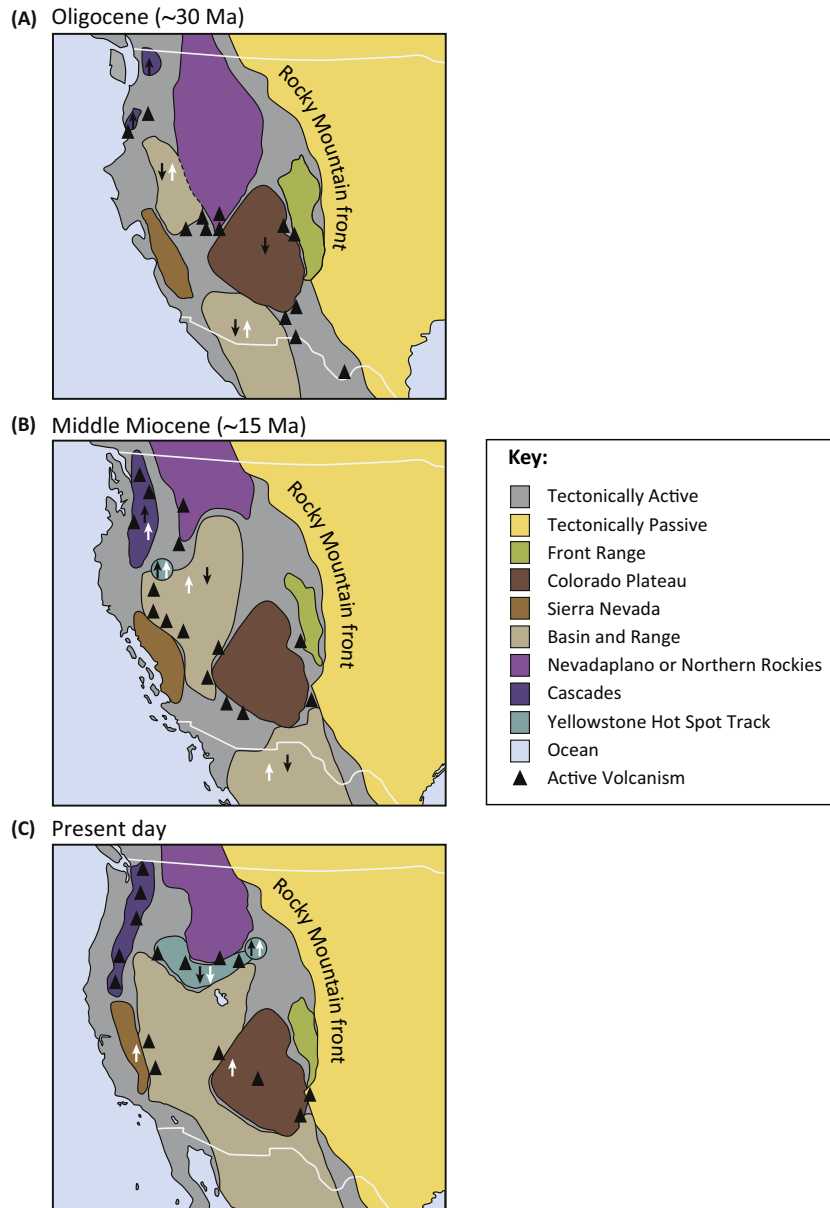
(A) Oligocene (~30 Ma)

Rocky Mountain front

(B) Middle Miocene (~15 Ma)

Rocky Mountain front

Key:
Tectonically Active
Tectonically Passive
Front Range
Colorado Plateau
Sierra Nevada
Basin and Range
Nevadaplano or Northern Rockies
Cascades
Yellowstone Hot Spot Track
Ocean
Active Volcanism

(C) Present day

Rocky Mountain front